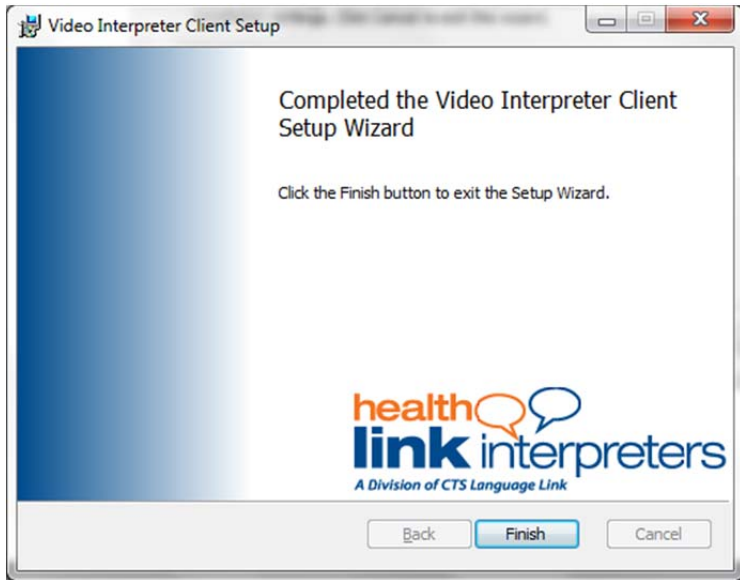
Video Interpreter Client Setup

Completed the Video Interpreter Client Setup Wizard

Click the Finish button to exit the Setup Wizard.

health link interpreters
A Division of CTS Language Link

Back Finish Cancel